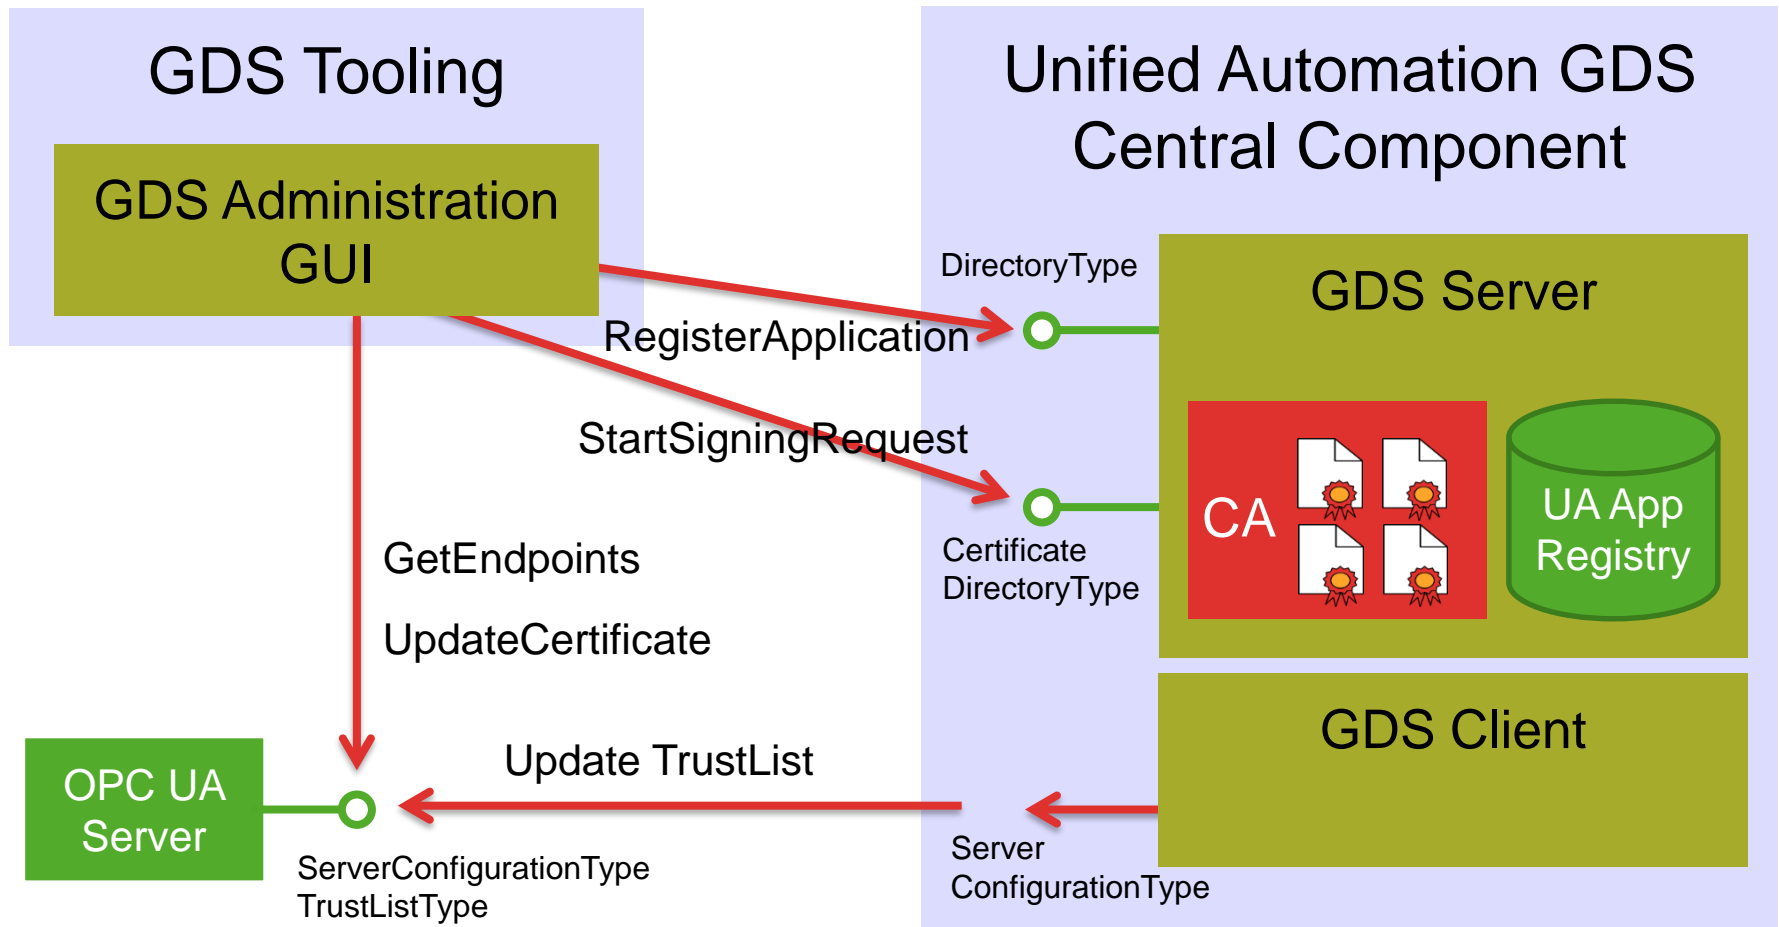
GDS Tooling

GDS Administration GUI

Unified Automation GDS Central Component

DirectoryType

GDS Server

RegisterApplication

StartSigningRequest

CA

UA App Registry

Certificate DirectoryType

GetEndpoints

UpdateCertificate

GDS Client

OPC UA Server

Update TrustList

Server ConfigurationType

ServerConfigurationType
TrustListType